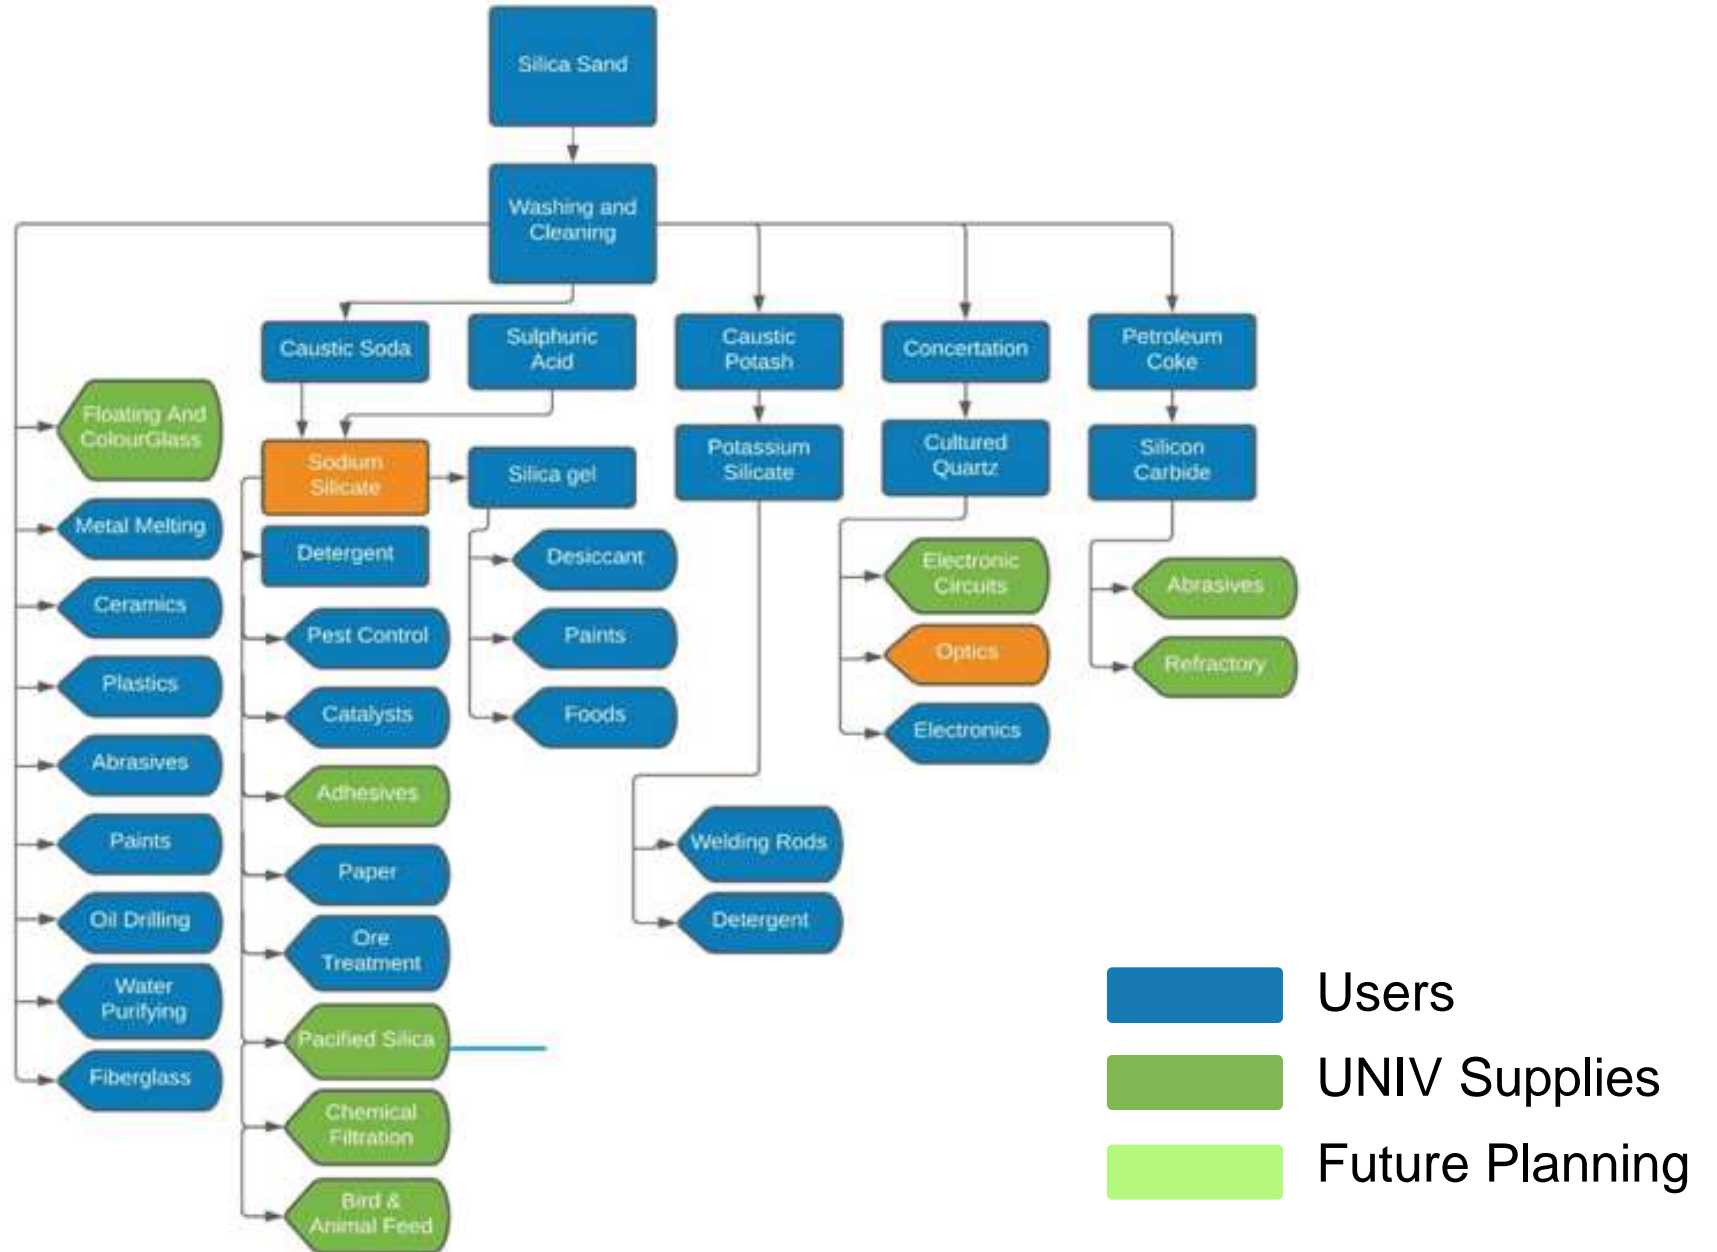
Silica Sand

Washing and Cleaning

Caustic Soda

Sulphuric Acid

Caustic Potash

Concertation

Petroleum Coke

Floating And ColourGlass

Sodium Silicate

Silica gel

Potassium Silicate

Cultured Quartz

Silicon Carbide

Metal Melting

Detergent

Desiccant

Electronic Circuits

Abrasives

Ceramics

Pest Control

Paints

Optics

Refractory

Plastics

Catalysts

Foods

Electronics

Abrasives

Adhesives

Paints

Paper

Welding Rods

Oil Drilling

Ore Treatment

Detergent

Water Purifying

Pacified Silica

Fiberglass

Chemical Filtration

Bird & Animal Feed

Users

UNIV Supplies

Future Planning